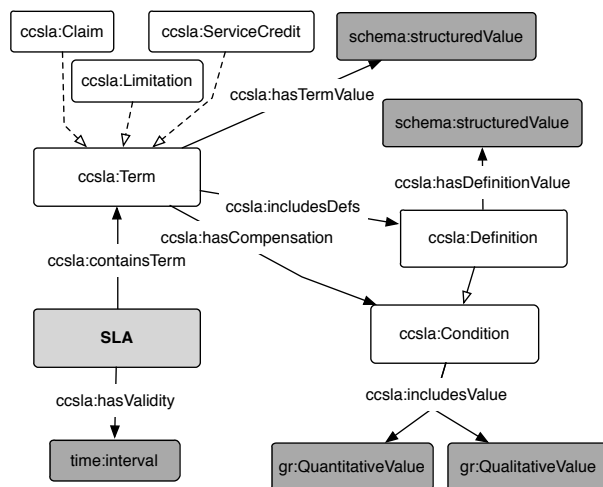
ccsla:Claim

ccsla:ServiceCredit

schema:structuredValue

ccsla:Limitation

ccsla:hasTermValue

schema:structuredValue

ccsla:Term

ccsla:hasDefinitionValue

ccsla:includesDefs

ccsla:hasCompensation

ccsla:Definition

ccsla:containsTerm

SLA

ccsla:Condition

ccsla:hasValidity

ccsla:includesValue

time:interval

gr:QuantitativeValue

gr:QualitativeValue